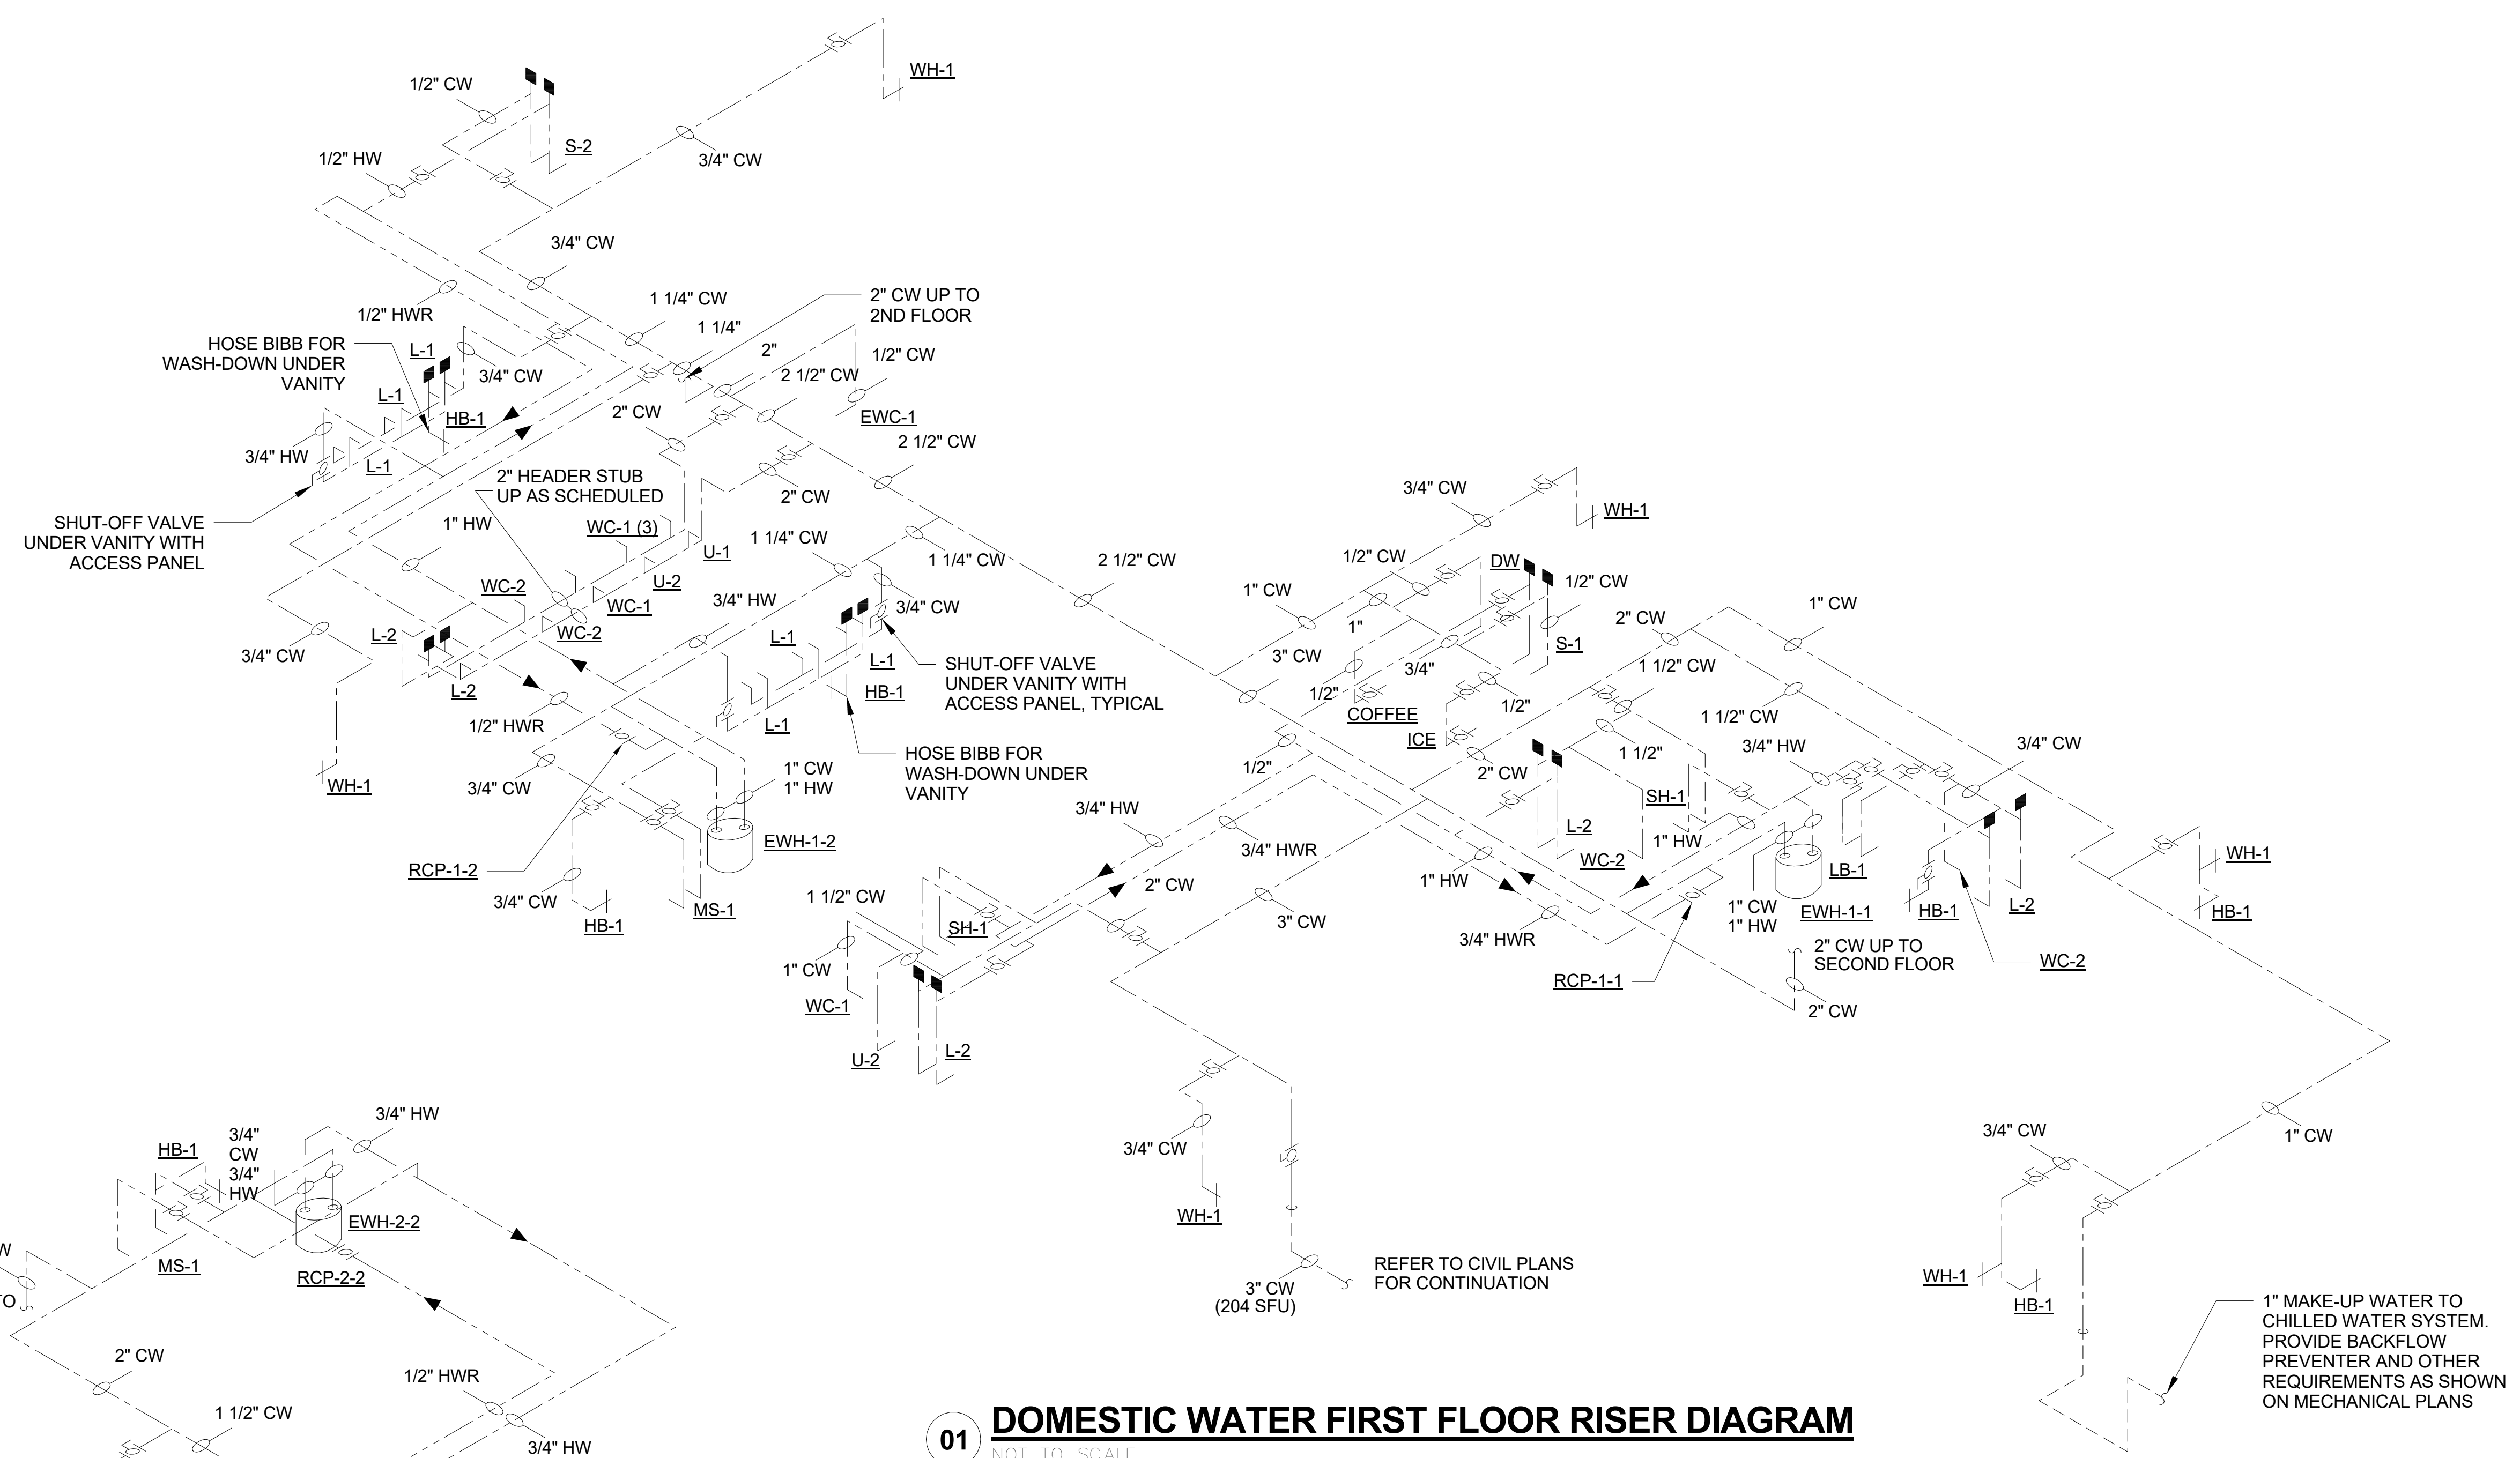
WH-1
1/2" CW
S-2
3/4" CW
1/2" HW
3/4" CW
1/2" HWR
1 1/4" CW
2" CW UP TO 2ND FLOOR
1 1/4"
2"
1/2" CW
2 1/2" CW
HOSE BIBB FOR WASH-DOWN UNDER VANITY
L-1
3/4" CW
L-1
HB-1
EWC-1
2" CW
2 1/2" CW
3/4" HW
L-1
2" HEADER STUB UP AS SCHEDULED
2" CW
SHUT-OFF VALVE UNDER VANITY WITH ACCESS PANEL
1" HW
WC-1 (3)
U-1
1 1/4" CW
1 1/4" CW
2 1/2" CW
WC-2
U-2
WC-1
3/4" HW
3/4" CW
WC-2
3/4" CW
L-2
L-1
L-1
SHUT-OFF VALVE UNDER VANITY WITH ACCESS PANEL, TYPICAL
L-2
HB-1
1/2" HWR
L-1
HOSE BIBB FOR WASH-DOWN UNDER VANITY
WH-1
3/4" CW
1" CW
1" HW
EWH-1-2
RCP-1-2
3/4" CW
MS-1
HB-1
3/4" CW
WH-1
1/2" CW
DW
1/2" CW
1" CW
S-1
2" CW
1" CW
1"
3" CW
3/4"
1 1/2" CW
1/2"
COFFEE
1/2"
1 1/2" CW
ICE
1 1/2"
3/4" HW
3/4" CW
1/2"
2" CW
SH-1
3/4" HW
L-2
1" HW
3/4" HWR
WC-2
WH-1
2" CW
LB-1
1" HW
1 1/2" CW
SH-1
3" CW
1" CW
1" HW
EWH-1-1
HB-1
L-2
HB-1
3/4" HWR
2" CW UP TO SECOND FLOOR
WC-2
1" CW
RCP-1-1
WC-1
2" CW
U-2
L-2
3/4" HW
3/4" CW
HB-1
3/4" HW
EWH-2-2
MS-1
RCP-2-2
3/4" CW
WH-1
1" CW
3/4" CW
WH-1
REFER TO CIVIL PLANS FOR CONTINUATION
3" CW (204 SFU)
WH-1
HB-1
1" MAKE-UP WATER TO CHILLED WATER SYSTEM. PROVIDE BACKFLOW PREVENTER AND OTHER REQUIREMENTS AS SHOWN ON MECHANICAL PLANS
2" CW
1/2" HWR
1 1/2" CW
3/4" HW
01
DOMESTIC WATER FIRST FLOOR RISER DIAGRAM
NOT TO SCALE